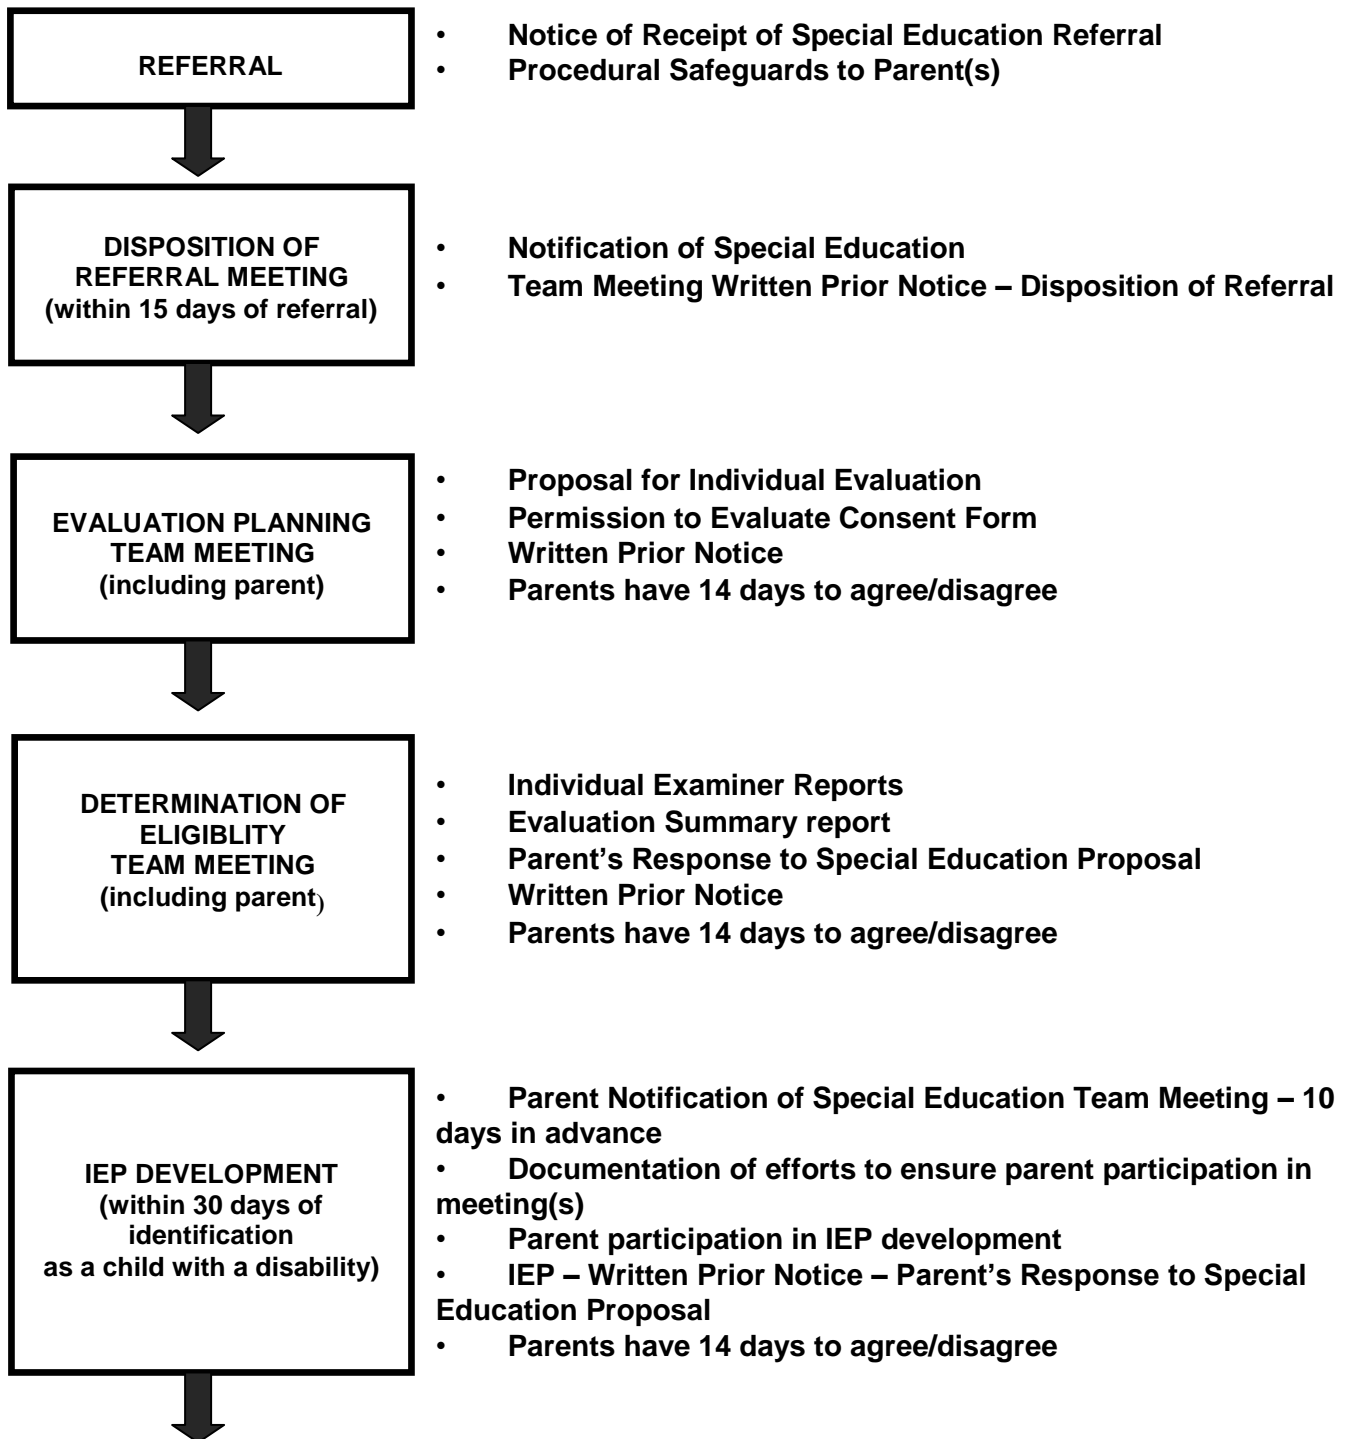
REFERRAL

• Notice of Receipt of Special Education Referral
• Procedural Safeguards to Parent(s)

DISPOSITION OF REFERRAL MEETING (within 15 days of referral)

• Notification of Special Education
• Team Meeting Written Prior Notice – Disposition of Referral

EVALUATION PLANNING TEAM MEETING (including parent)

• Proposal for Individual Evaluation
• Permission to Evaluate Consent Form
• Written Prior Notice
• Parents have 14 days to agree/disagree

DETERMINATION OF ELIGIBLITY TEAM MEETING (including parent)

• Individual Examiner Reports
• Evaluation Summary report
• Parent's Response to Special Education Proposal
• Written Prior Notice
• Parents have 14 days to agree/disagree

IEP DEVELOPMENT (within 30 days of identification as a child with a disability)

• Parent Notification of Special Education Team Meeting – 10 days in advance
• Documentation of efforts to ensure parent participation in meeting(s)
• Parent participation in IEP development
• IEP – Written Prior Notice – Parent's Response to Special Education Proposal
• Parents have 14 days to agree/disagree